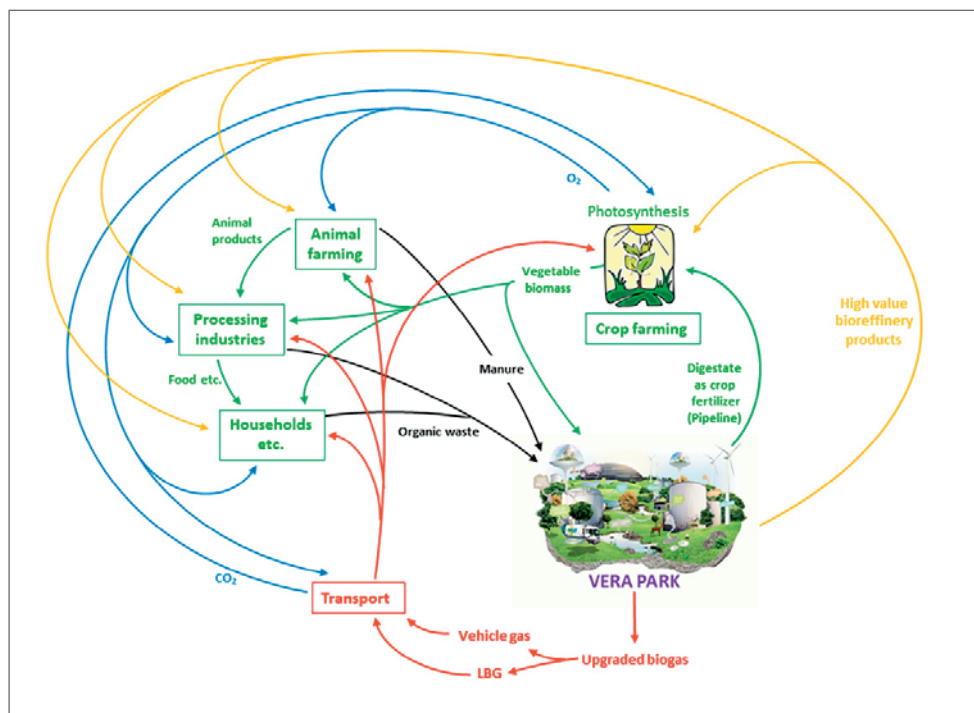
$O_2$

Photosynthesis

Animal products

Animal farming

Vegetable biomass

Processing industries

Crop farming

High value bioreffinery products

Food etc.

Manure

Digestate as crop fertilizer (Pipeline)

Households etc.

Organic waste

VERA PARK

$CO_2$

Transport

Vehicle gas

Upgraded biogas

LBG